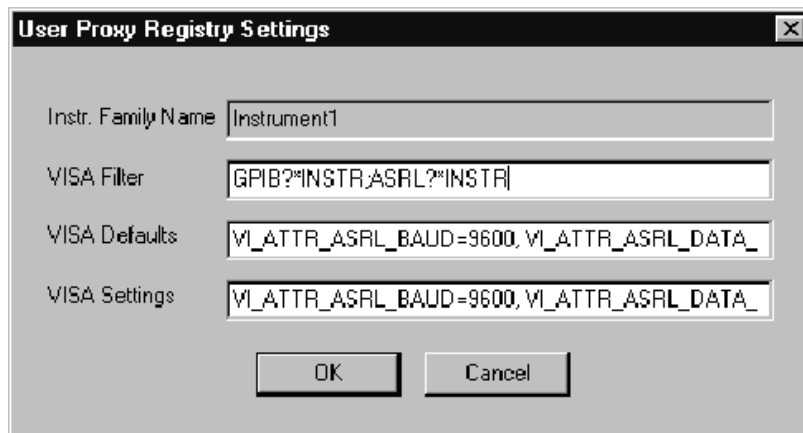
User Proxy Registry Settings

Instr. Family Name Instrument1

VISA Filter GPIB?*INSTR;ASRL?*INSTR

VISA Defaults VI_ATTR_ASRL_BAUD=9600, VI_ATTR_ASRL_DATA_

VISA Settings VI_ATTR_ASRL_BAUD=9600, VI_ATTR_ASRL_DATA_

OK Cancel